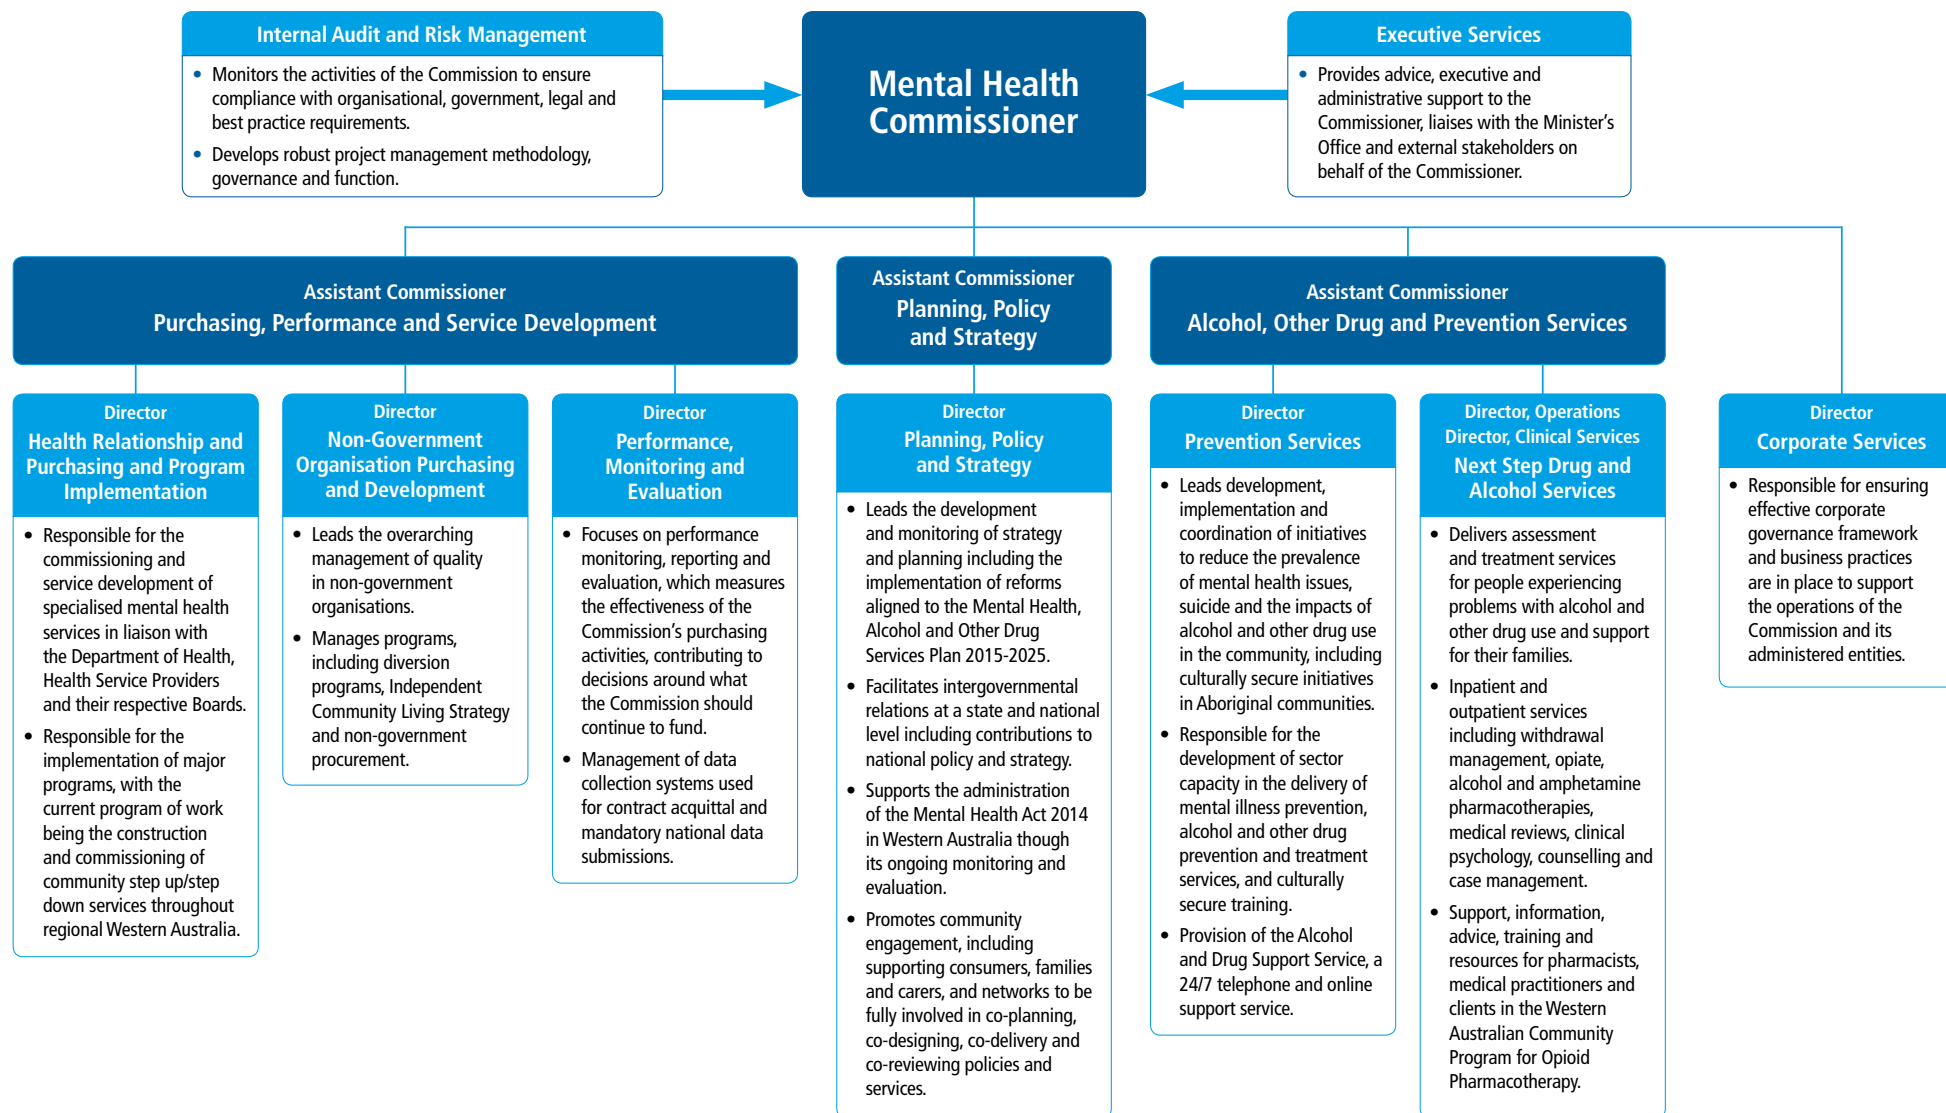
Internal Audit and Risk Management

- Monitors the activities of the Commission to ensure compliance with organisational, government, legal and best practice requirements.
- Develops robust project management methodology, governance and function.

Mental Health Commissioner

Executive Services

- Provides advice, executive and administrative support to the Commissioner, liaises with the Minister's Office and external stakeholders on behalf of the Commissioner.

Assistant Commissioner
Purchasing, Performance and Service Development

Assistant Commissioner
Planning, Policy and Strategy

Assistant Commissioner
Alcohol, Other Drug and Prevention Services

Director
Health Relationship and Purchasing and Program Implementation

- Responsible for the commissioning and service development of specialised mental health services in liaison with the Department of Health, Health Service Providers and their respective Boards.
- Responsible for the implementation of major programs, with the current program of work being the construction and commissioning of community step up/step down services throughout regional Western Australia.

Director
Non-Government Organisation Purchasing and Development

- Leads the overarching management of quality in non-government organisations.
- Manages programs, including diversion programs, Independent Community Living Strategy and non-government procurement.

Director
Performance, Monitoring and Evaluation

- Focuses on performance monitoring, reporting and evaluation, which measures the effectiveness of the Commission's purchasing activities, contributing to decisions around what the Commission should continue to fund.
- Management of data collection systems used for contract acquittal and mandatory national data submissions.

Director
Planning, Policy and Strategy

- Leads the development and monitoring of strategy and planning including the implementation of reforms aligned to the Mental Health, Alcohol and Other Drug Services Plan 2015-2025.
- Facilitates intergovernmental relations at a state and national level including contributions to national policy and strategy.
- Supports the administration of the Mental Health Act 2014 in Western Australia though its ongoing monitoring and evaluation.
- Promotes community engagement, including supporting consumers, families and carers, and networks to be fully involved in co-planning, co-designing, co-delivery and co-reviewing policies and services.

Director
Prevention Services

- Leads development, implementation and coordination of initiatives to reduce the prevalence of mental health issues, suicide and the impacts of alcohol and other drug use in the community, including culturally secure initiatives in Aboriginal communities.
- Responsible for the development of sector capacity in the delivery of mental illness prevention, alcohol and other drug prevention and treatment services, and culturally secure training.
- Provision of the Alcohol and Drug Support Service, a 24/7 telephone and online support service.

Director, Operations
Director, Clinical Services
Next Step Drug and Alcohol Services

- Delivers assessment and treatment services for people experiencing problems with alcohol and other drug use and support for their families.
- Inpatient and outpatient services including withdrawal management, opiate, alcohol and amphetamine pharmacotherapies, medical reviews, clinical psychology, counselling and case management.
- Support, information, advice, training and resources for pharmacists, medical practitioners and clients in the Western Australian Community Program for Opioid Pharmacotherapy.

Director
Corporate Services

- Responsible for ensuring effective corporate governance framework and business practices are in place to support the operations of the Commission and its administered entities.